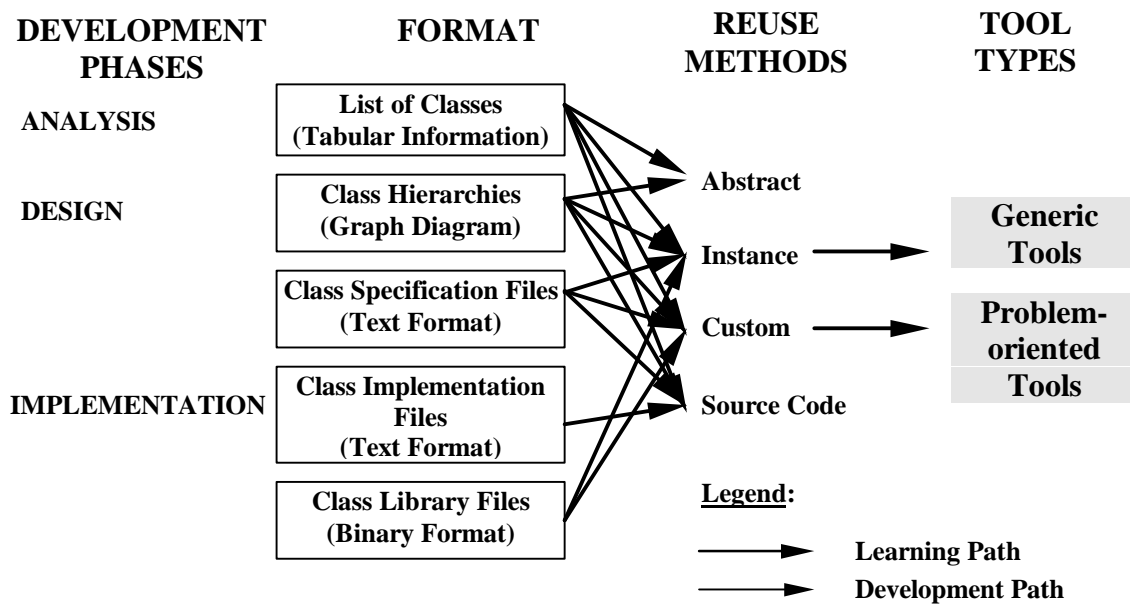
DEVELOPMENT PHASES

FORMAT

REUSE METHODS

TOOL TYPES

ANALYSIS

DESIGN

IMPLEMENTATION

List of Classes (Tabular Information)

Class Hierarchies (Graph Diagram)

Class Specification Files (Text Format)

Class Implementation Files (Text Format)

Class Library Files (Binary Format)

Abstract

Instance

Custom

Source Code

Generic Tools

Problem-oriented Tools

Legend:

Learning Path

Development Path